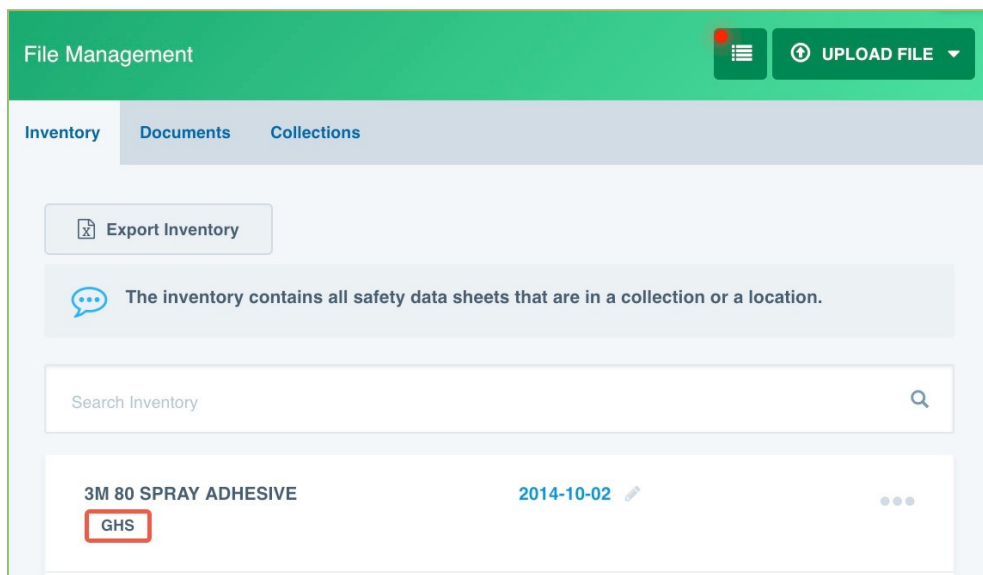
File Management

UPLOAD FILE

Inventory Documents Collections

Export Inventory

The inventory contains all safety data sheets that are in a collection or a location.

Search Inventory

3M 80 SPRAY ADHESIVE
GHS

2014-10-02